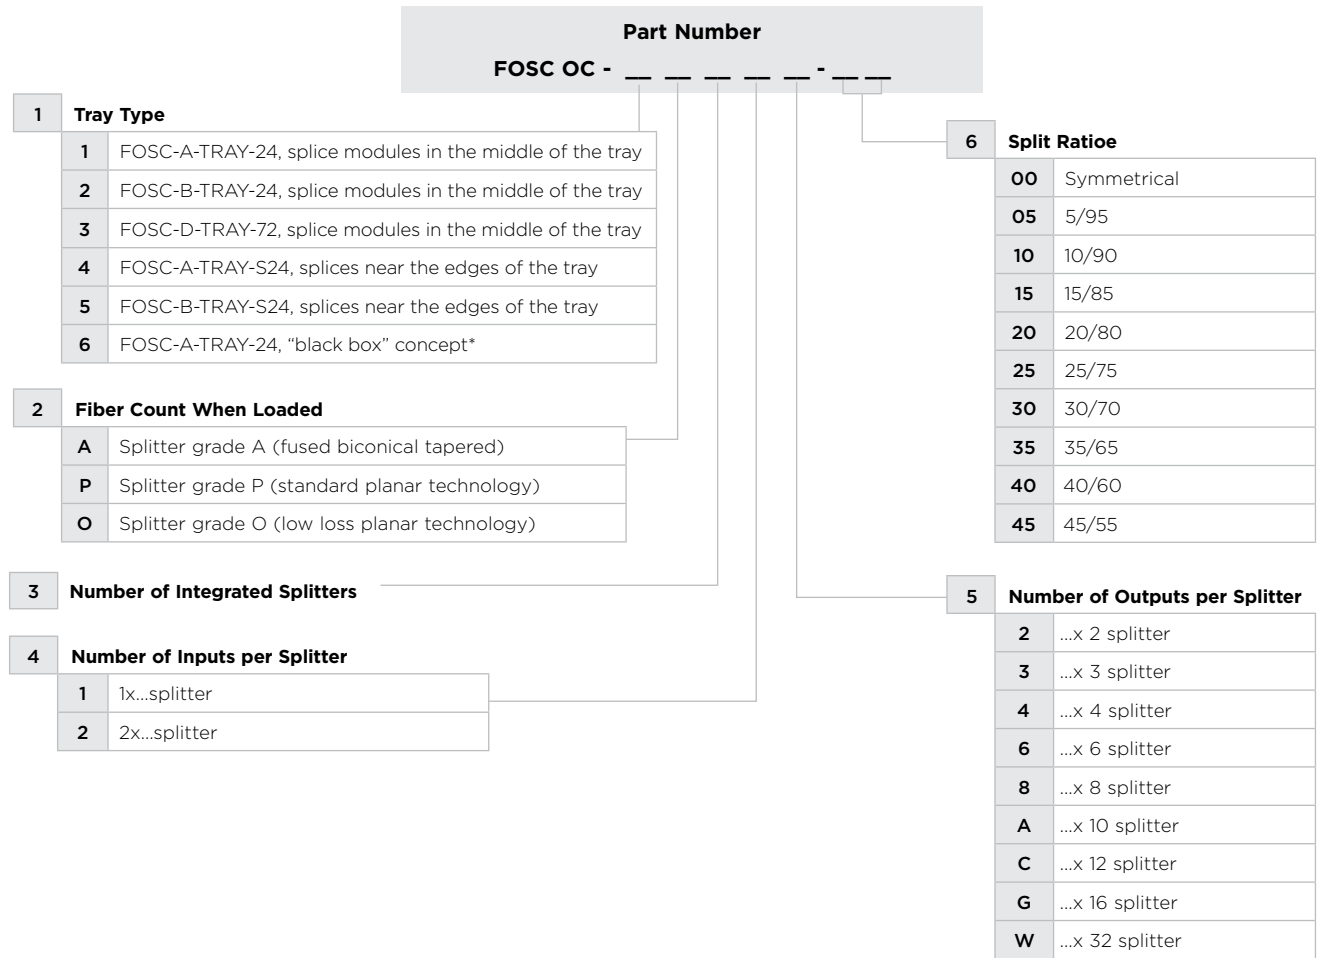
Part Number

FOSC OC - __ __ __ __ __ - __ __

1 Tray Type

| | |
|---|---|
| 1 | FOSC-A-TRAY-24, splice modules in the middle of the tray |
| 2 | FOSC-B-TRAY-24, splice modules in the middle of the tray |
| 3 | FOSC-D-TRAY-72, splice modules in the middle of the tray |
| 4 | FOSC-A-TRAY-S24, splices near the edges of the tray |
| 5 | FOSC-B-TRAY-S24, splices near the edges of the tray |
| 6 | FOSC-A-TRAY-24, “black box” concept* |

2 Fiber Count When Loaded

| | |
|---|---|
| A | Splitter grade A (fused biconical tapered) |
| P | Splitter grade P (standard planar technology) |
| O | Splitter grade O (low loss planar technology) |

3 Number of Integrated Splitters

4 Number of Inputs per Splitter

| | |
|---|---|
| 1 | 1x...splitter |
| 2 | 2x...splitter |

6 Split Ratioe

| | |
|---|---|
| 00 | Symmetrical |
| 05 | 5/95 |
| 10 | 10/90 |
| 15 | 15/85 |
| 20 | 20/80 |
| 25 | 25/75 |
| 30 | 30/70 |
| 35 | 35/65 |
| 40 | 40/60 |
| 45 | 45/55 |

5 Number of Outputs per Splitter

| | |
|---|---|
| 2 | ...x 2 splitter |
| 3 | ...x 3 splitter |
| 4 | ...x 4 splitter |
| 6 | ...x 6 splitter |
| 8 | ...x 8 splitter |
| A | ...x 10 splitter |
| C | ...x 12 splitter |
| G | ...x 16 splitter |
| W | ...x 32 splitter |